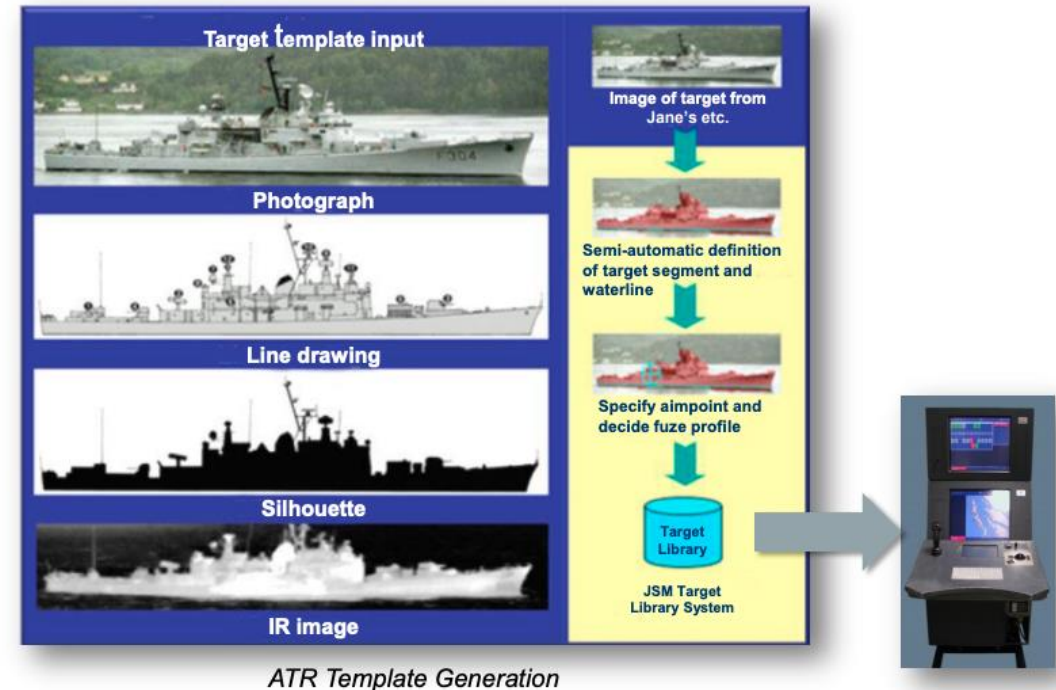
Target template input

F 304

Photograph

Line drawing

Silhouette

IR image

Image of target from Jane's etc.

Semi-automatic definition of target segment and waterline

Specify aimpoint and decide fuze profile

Target Library

JSM Target Library System

ATR Template Generation